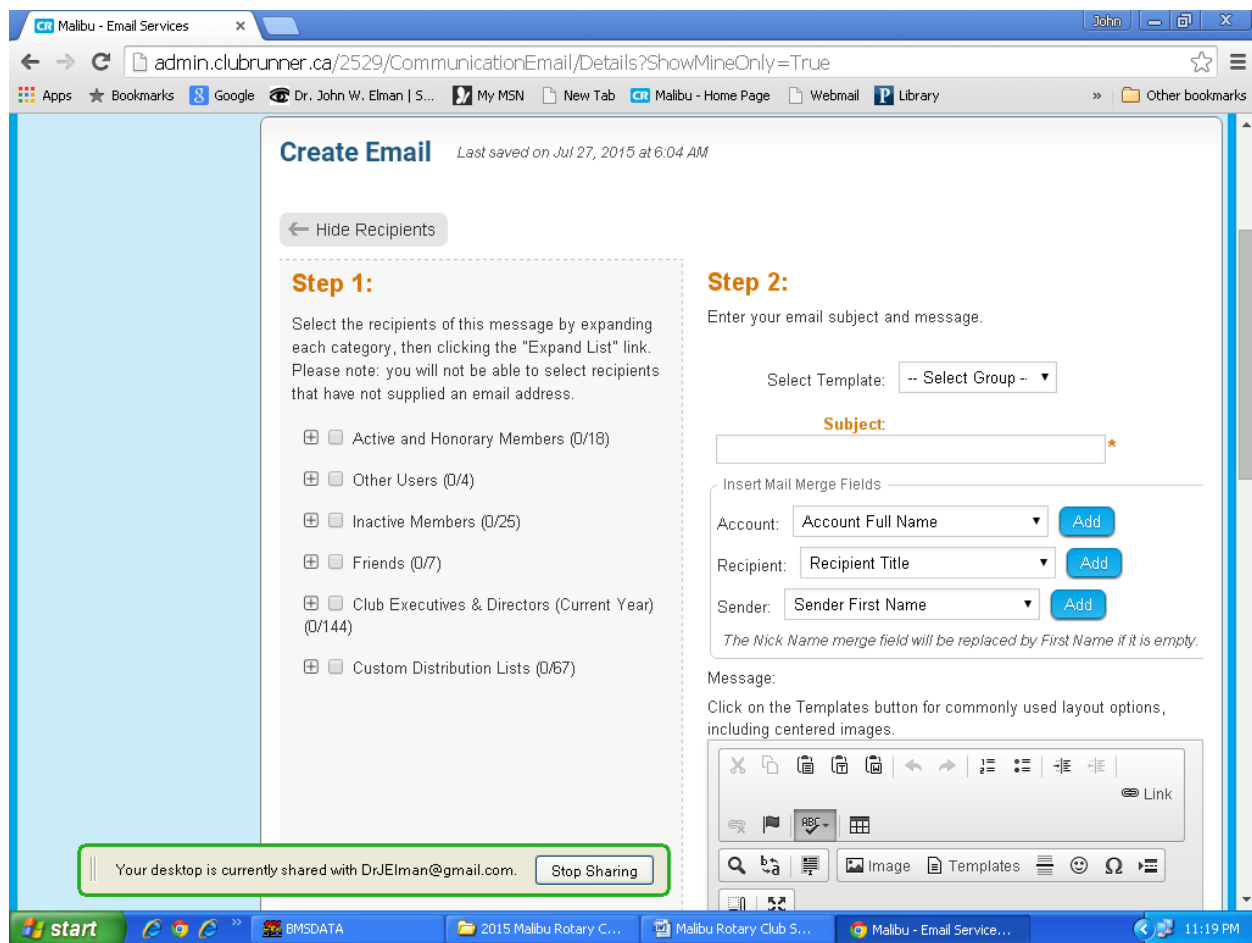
Malibu - Email Services ×

John

admin.clubrunner.ca/2529/CommunicationEmail/Details?ShowMineOnly=True

Apps Bookmarks Google Dr. John W. Elman | S... My MSN New Tab Malibu - Home Page Webmail Library » Other bookmarks

Create Email Last saved on Jul 27, 2015 at 6:04 AM

Hide Recipients

Step 1:

Select the recipients of this message by expanding each category, then clicking the "Expand List" link. Please note: you will not be able to select recipients that have not supplied an email address.

Active and Honorary Members (0/18)

Other Users (0/4)

Inactive Members (0/25)

Friends (0/7)

Club Executives & Directors (Current Year) (0/144)

Custom Distribution Lists (0/67)

Step 2:

Enter your email subject and message.

Select Template: -- Select Group --

Subject: *

Insert Mail Merge Fields

Account: Account Full Name Add

Recipient: Recipient Title Add

Sender: Sender First Name Add

The Nick Name merge field will be replaced by First Name if it is empty.

Message:

Click on the Templates button for commonly used layout options, including centered images.

Link

Image Templates Ω

Your desktop is currently shared with DrJElman@gmail.com. Stop Sharing

start BMSDATA 2015 Malibu Rotary C... Malibu Rotary Club S... Malibu - Email Service... 11:19 PM